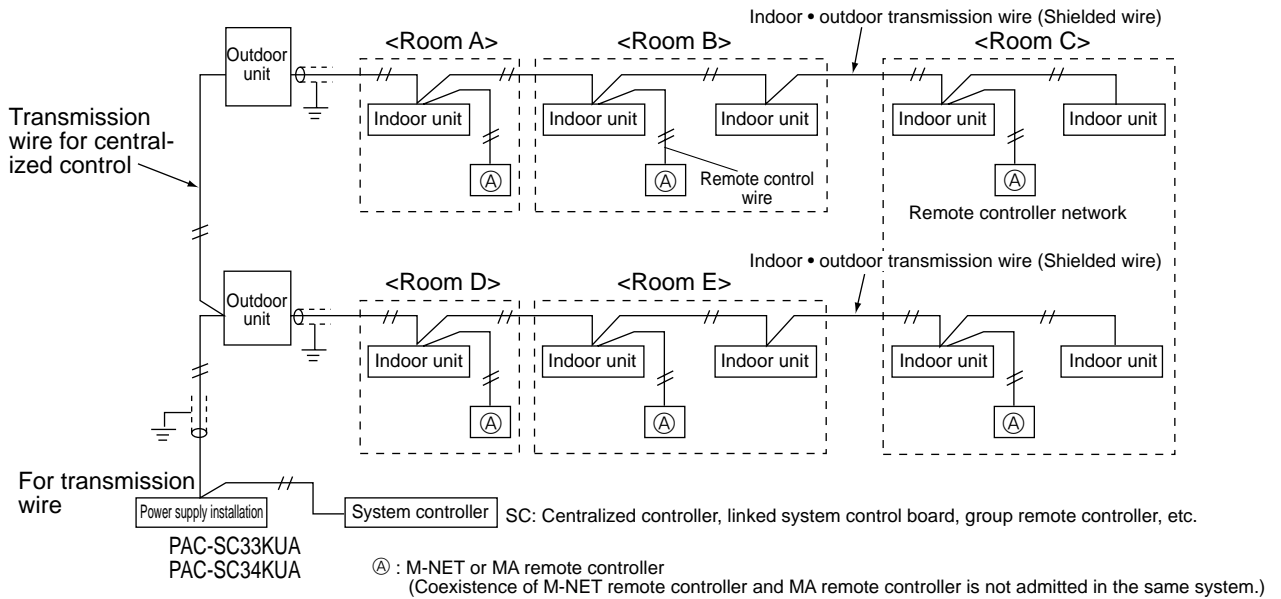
Indoor • outdoor transmission wire (Shielded wire)

<Room A>

<Room B>

<Room C>

Outdoor unit

Transmission wire for centralized control

Indoor unit

Indoor unit

Indoor unit

Indoor unit

Indoor unit

Ⓐ

Ⓐ

Remote control wire

Ⓐ

Remote controller network

Indoor • outdoor transmission wire (Shielded wire)

<Room D>

<Room E>

Outdoor unit

Indoor unit

Indoor unit

Indoor unit

Indoor unit

Indoor unit

Ⓐ

Ⓐ

Ⓐ

For transmission wire

Power supply installation

System controller

SC: Centralized controller, linked system control board, group remote controller, etc.

PAC-SC33KUA
PAC-SC34KUA

Ⓐ : M-NET or MA remote controller
(Coexistence of M-NET remote controller and MA remote controller is not admitted in the same system.)